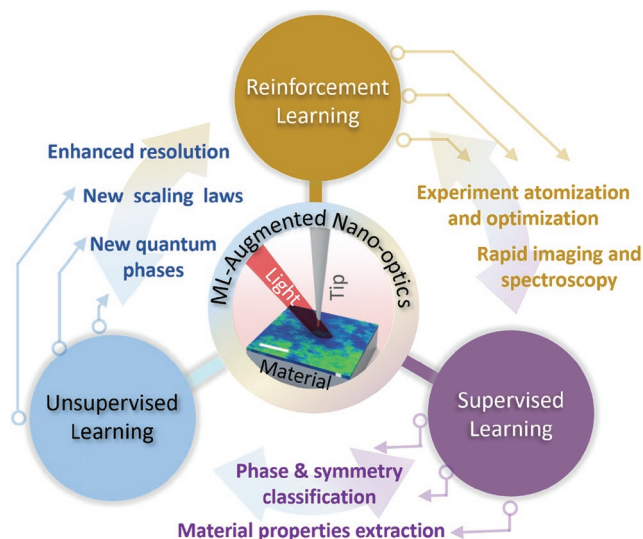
Reinforcement Learning

Enhanced resolution

New scaling laws

New quantum phases

Experiment atomization and optimization

Rapid imaging and spectroscopy

ML-Augmented Nano-optics

Light

Tip

Material

Unsupervised Learning

Supervised Learning

Phase & symmetry classification

Material properties extraction